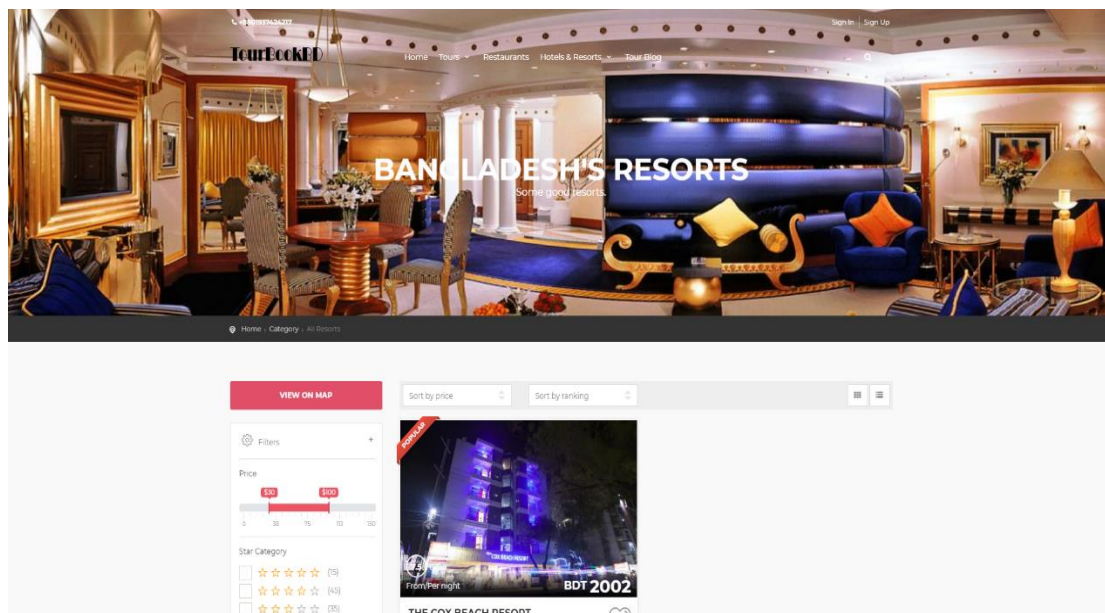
+8801974 34 217

Sign In | Sign Up

TourBookBD

Home Tours Restaurants Hotels & Resorts Tour Blog

BANGLADESH'S RESORTS

Some good resorts.

Home > Category > All Resorts

VIEW ON MAP

Sort by price

Sort by ranking

Filters +

Price

$30 $100

0 38 75 113 150

Star Category

(15)

(45)

(35)

POPULAR

From/Per night

BDT 2002

THE COX BEACH RESORT